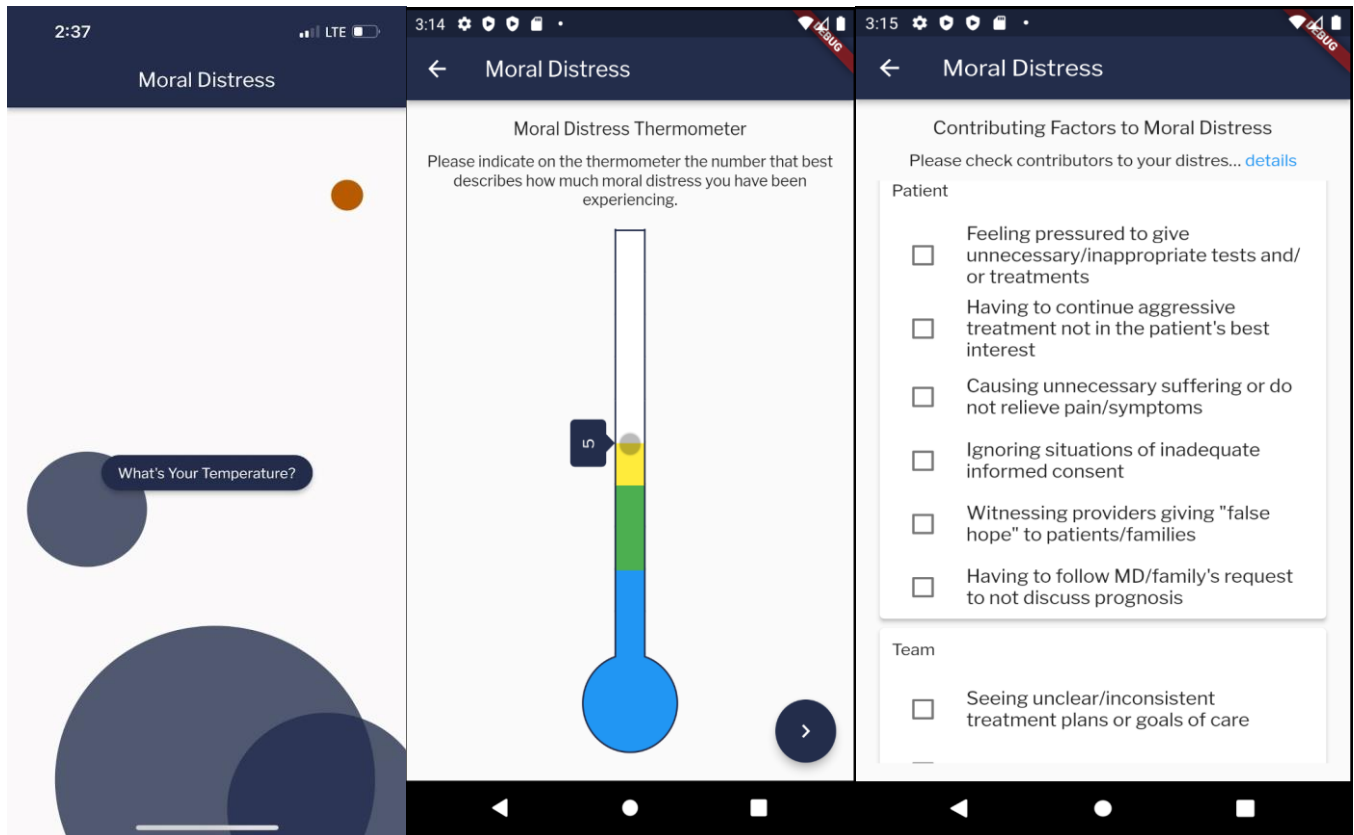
2:37

LTE

Moral Distress

What's Your Temperature?

3:14

DEBUG

Moral Distress

Moral Distress Thermometer

Please indicate on the thermometer the number that best describes how much moral distress you have been experiencing.

5

3:15

DEBUG

Moral Distress

Contributing Factors to Moral Distress

Please check contributors to your distres... details

Patient

Feeling pressured to give unnecessary/inappropriate tests and/or treatments

Having to continue aggressive treatment not in the patient's best interest

Causing unnecessary suffering or do not relieve pain/symptoms

Ignoring situations of inadequate informed consent

Witnessing providers giving "false hope" to patients/families

Having to follow MD/family's request to not discuss prognosis

Team

Seeing unclear/inconsistent treatment plans or goals of care